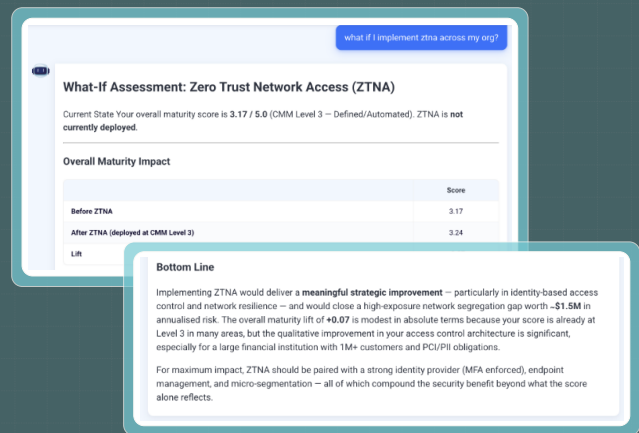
what if I implement ztna across my org?

What-If Assessment: Zero Trust Network Access (ZTNA)

Current State Your overall maturity score is 3.17 / 5.0 (CMM Level 3 — Defined/Automated). ZTNA is not currently deployed.

Overall Maturity Impact

| | Score |
|---|---|
| Before ZTNA | 3.17 |
| After ZTNA (deployed at CMM Level 3) | 3.24 |
| Lift | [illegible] |

Bottom Line

Implementing ZTNA would deliver a meaningful strategic improvement — particularly in identity-based access control and network resilience — and would close a high-exposure network segregation gap worth ~$1.5M in annualised risk. The overall maturity lift of +0.07 is modest in absolute terms because your score is already at Level 3 in many areas, but the qualitative improvement in your access control architecture is significant, especially for a large financial institution with 1M+ customers and PCI/PII obligations.

For maximum impact, ZTNA should be paired with a strong identity provider (MFA enforced), endpoint management, and micro-segmentation — all of which compound the security benefit beyond what the score alone reflects.